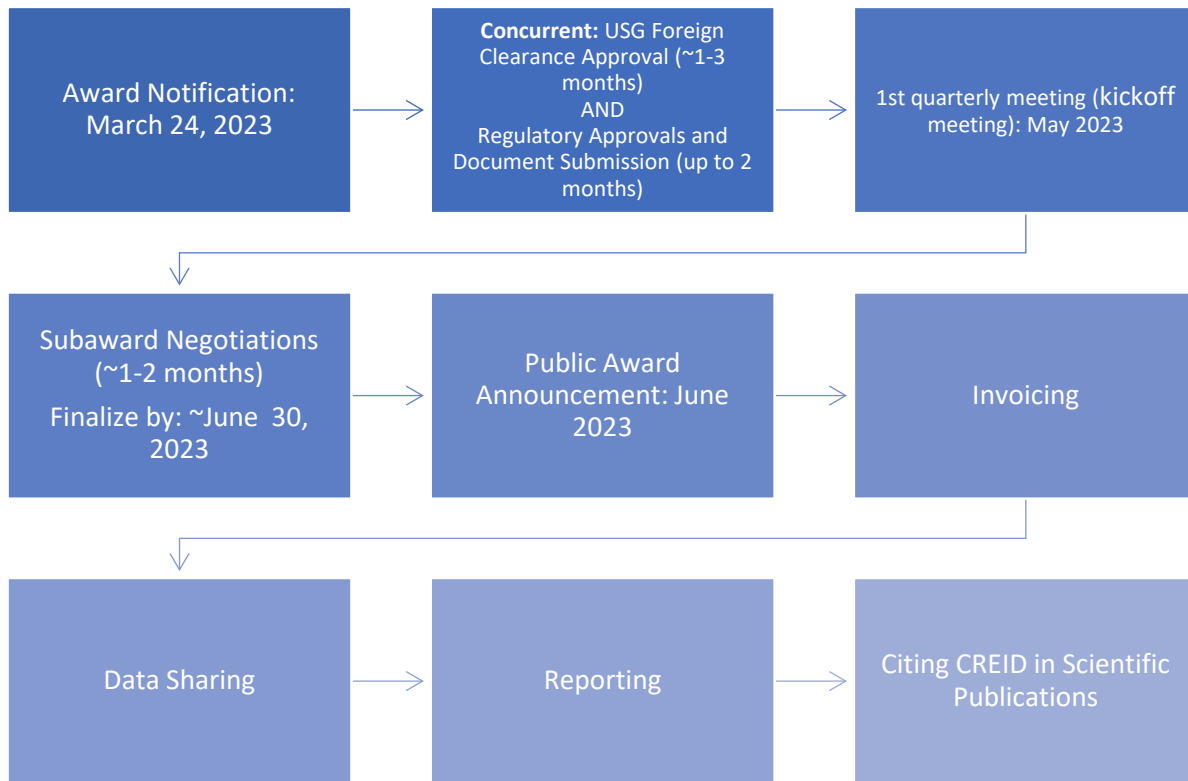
Award Notification: March 24, 2023

**Concurrent:** USG Foreign Clearance Approval (~1-3 months)
AND
Regulatory Approvals and Document Submission (up to 2 months)

1st quarterly meeting (kickoff meeting): May 2023

Subaward Negotiations (~1-2 months)
Finalize by: ~June 30, 2023

Public Award Announcement: June 2023

Invoicing

Data Sharing

Reporting

Citing CREID in Scientific Publications